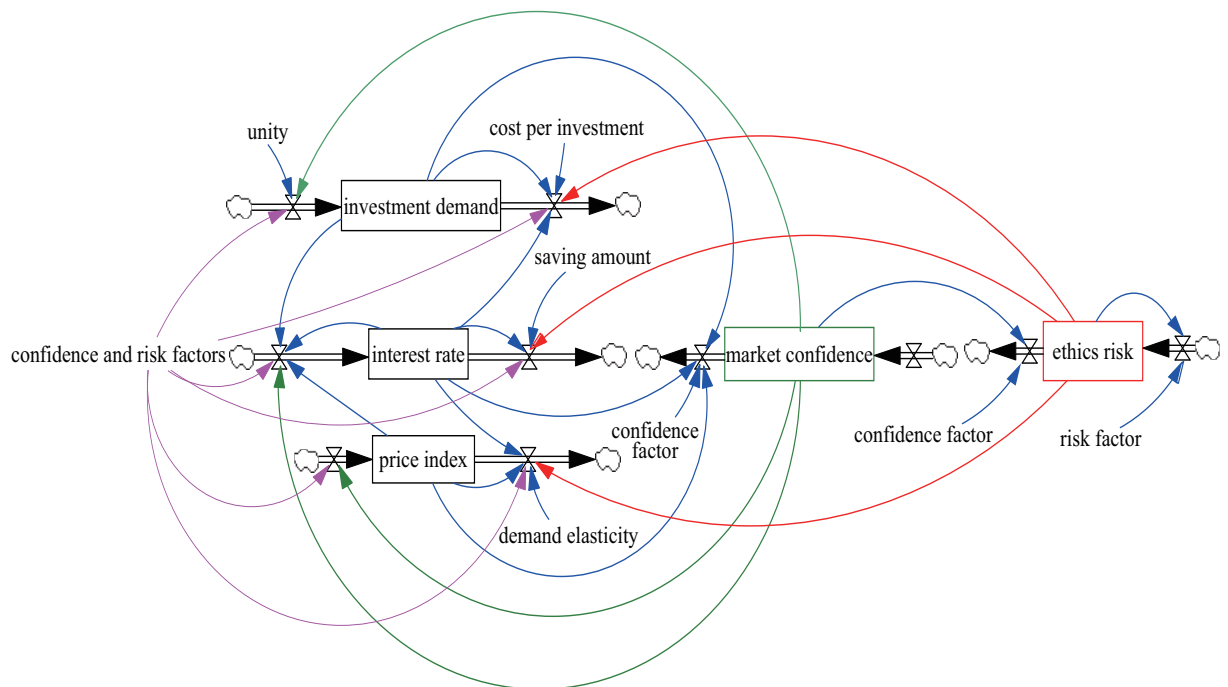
unity

cost per investment

investment demand

saving amount

confidence and risk factors

interest rate

market confidence

ethics risk

confidence factor

confidence factor

risk factor

price index

demand elasticity